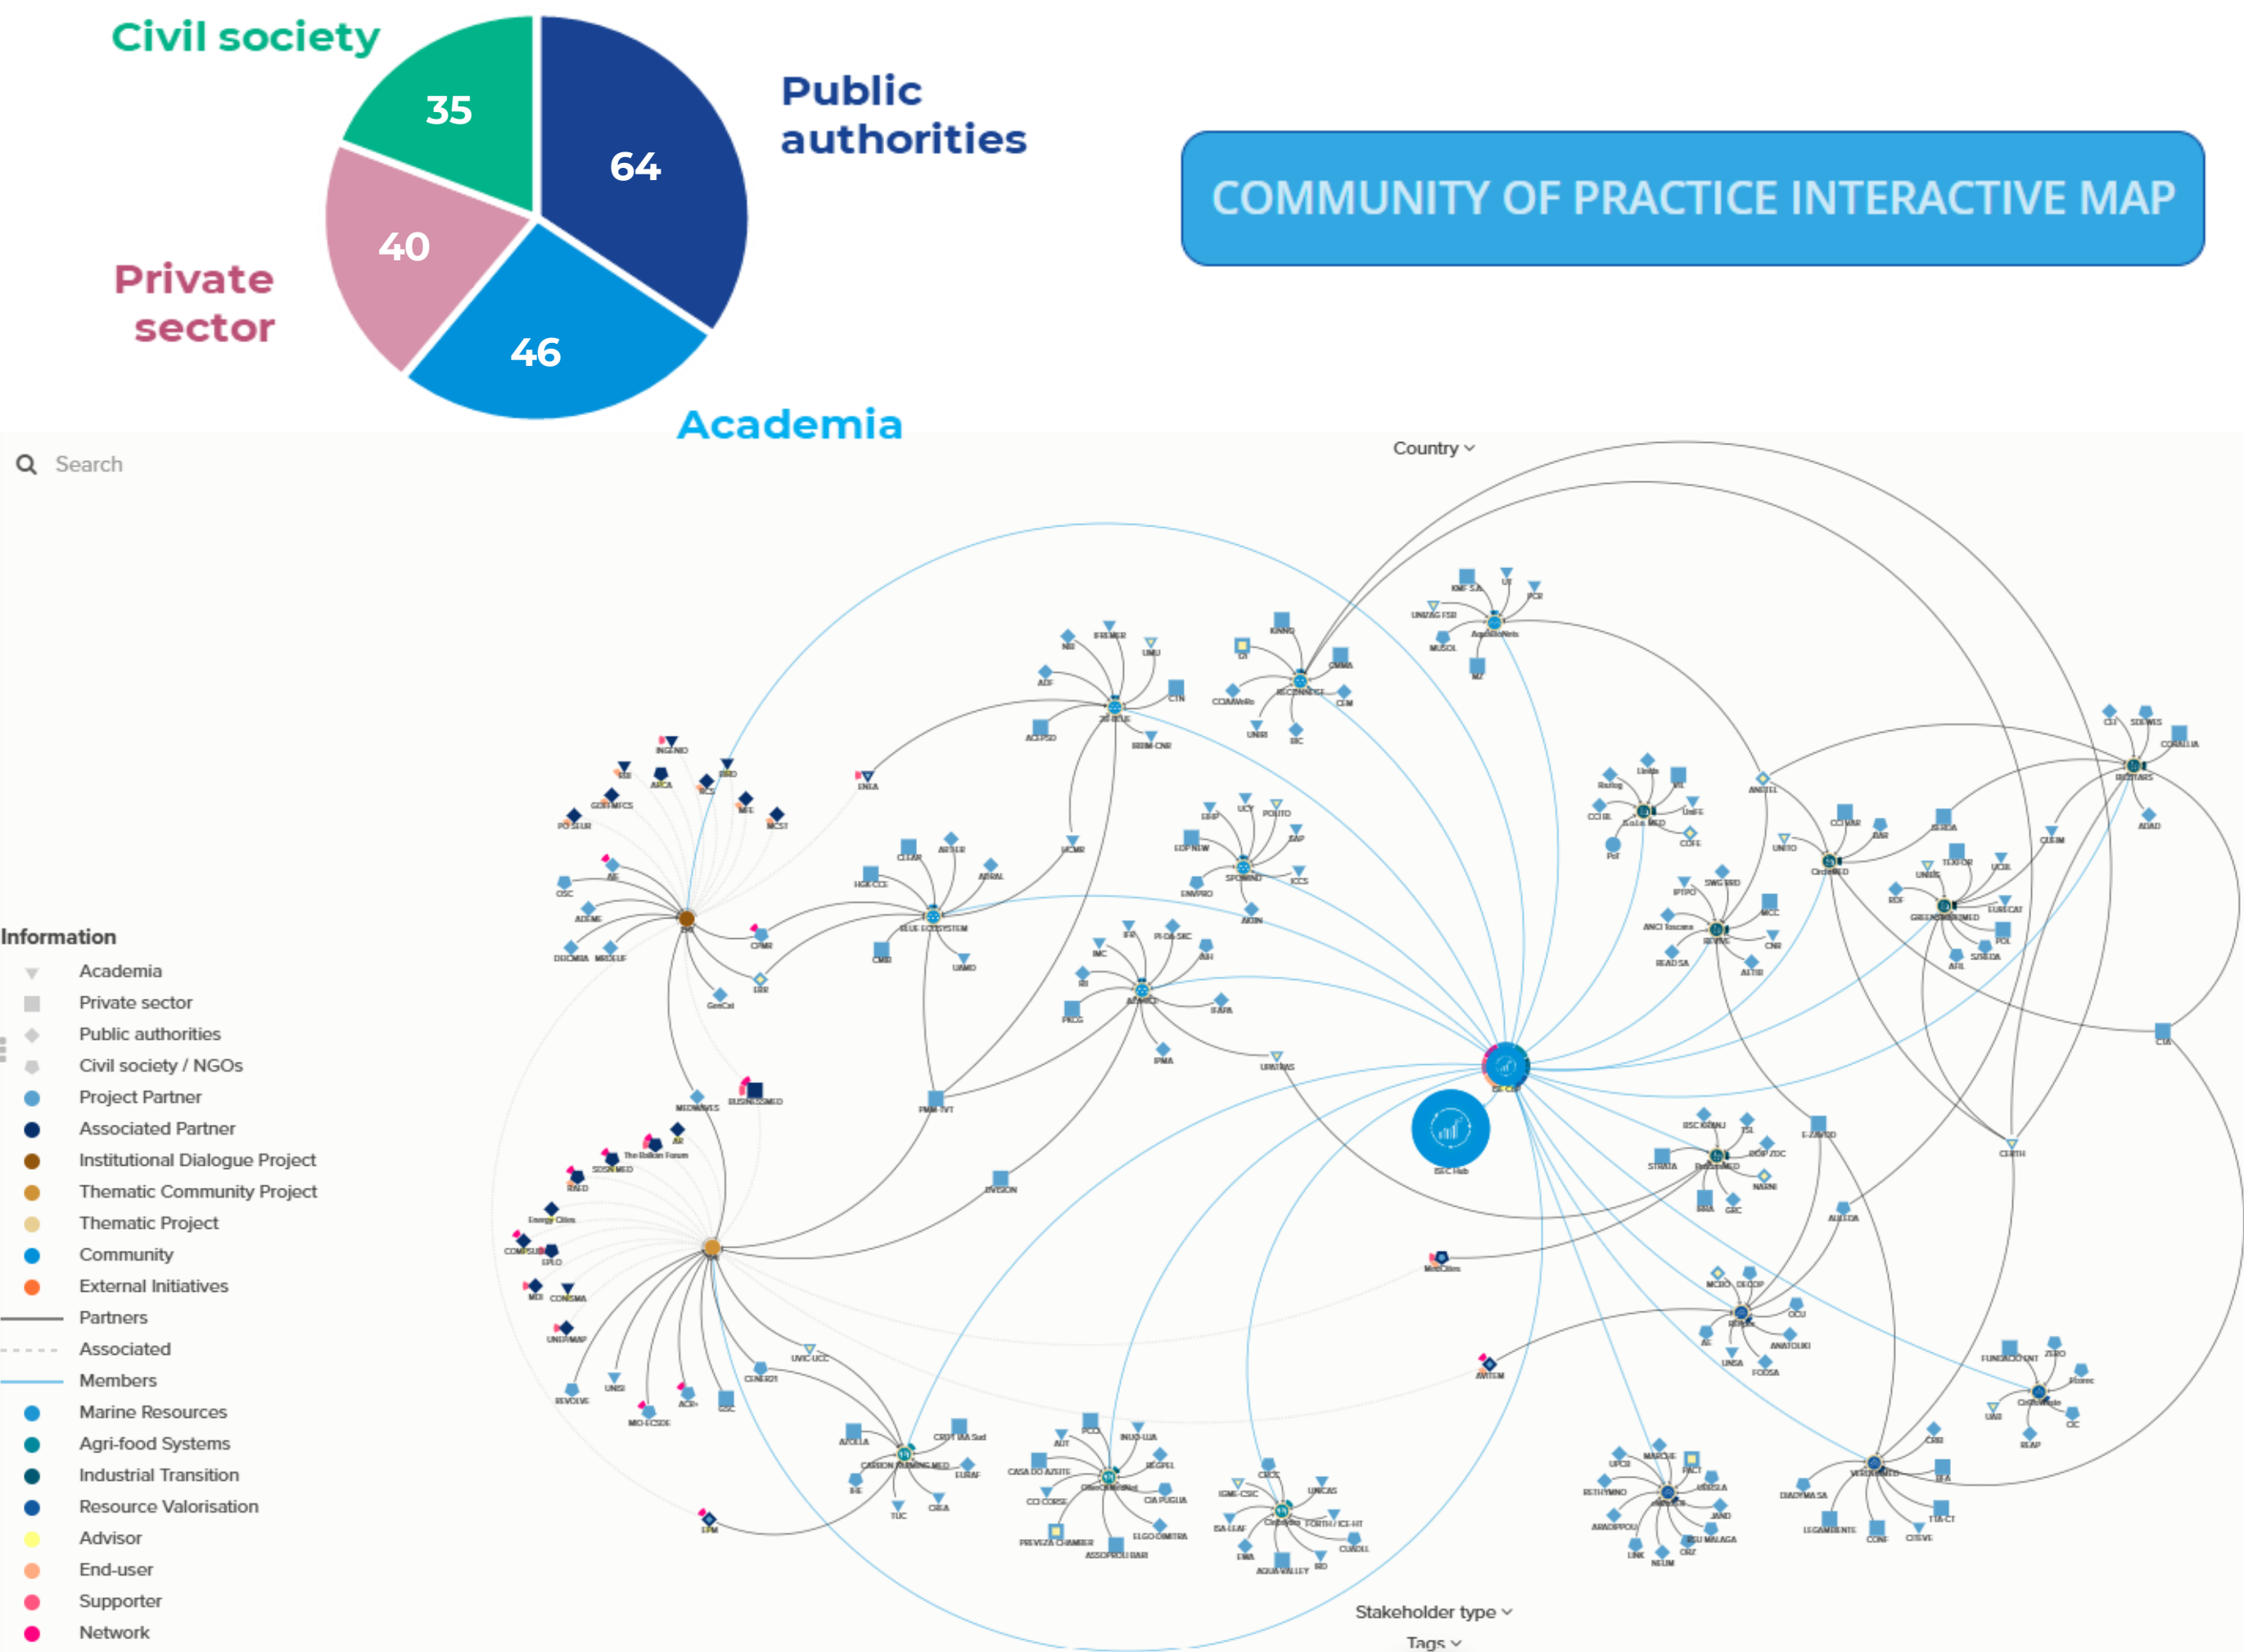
Civil society
35
64
Public authorities
40
Private sector
46
Academia

COMMUNITY OF PRACTICE INTERACTIVE MAP

Search

Country

Information
Academia
Private sector
Public authorities
Civil society / NGOs
Project Partner
Associated Partner
Institutional Dialogue Project
Thematic Community Project
Thematic Project
Community
External Initiatives
Partners
Associated
Members
Marine Resources
Agri-food Systems
Industrial Transition
Resource Valorisation
Advisor
End-user
Supporter
Network

Stakeholder type
Tags